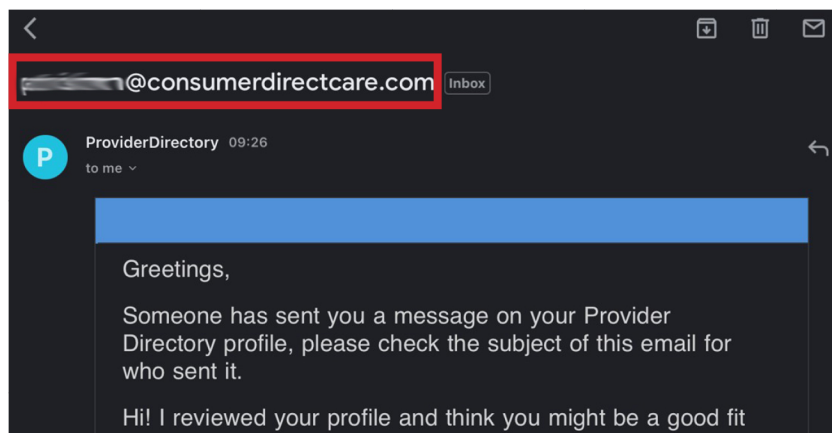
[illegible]@consumerdirectcare.com Inbox

P ProviderDirectory 09:26
to me

Greetings,

Someone has sent you a message on your Provider Directory profile, please check the subject of this email for who sent it.

Hi! I reviewed your profile and think you might be a good fit